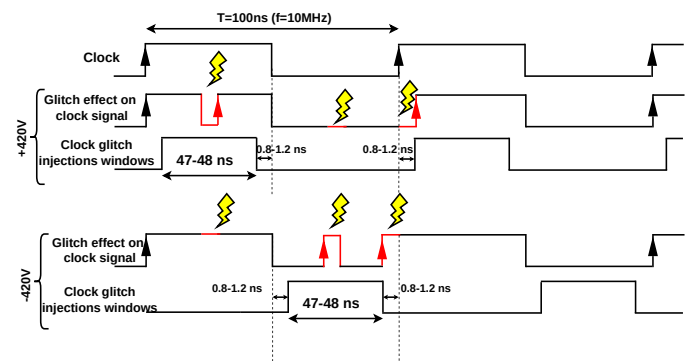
T=100ns (f=10MHz)

Clock

+420V

Glitch effect on clock signal

Clock glitch injections windows

47-48 ns

0.8-1.2 ns

0.8-1.2 ns

-420V

Glitch effect on clock signal

Clock glitch injections windows

0.8-1.2 ns

47-48 ns

0.8-1.2 ns